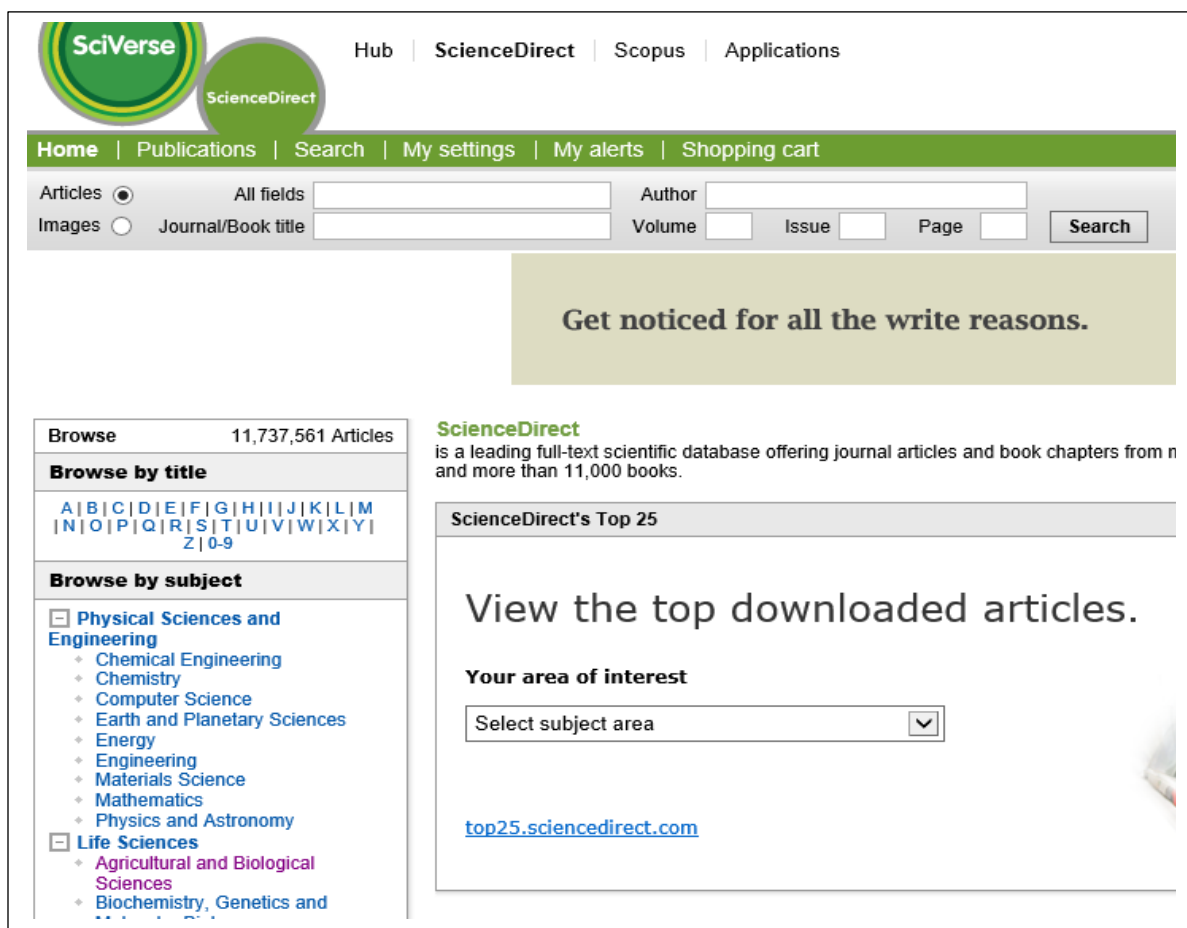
SciVerse
ScienceDirect

Hub | ScienceDirect | Scopus | Applications

Home | Publications | Search | My settings | My alerts | Shopping cart

Articles
Images
All fields
Journal/Book title
Author
Volume
Issue
Page
Search

Get noticed for all the write reasons.

Browse 11,737,561 Articles

Browse by title

A | B | C | D | E | F | G | H | I | J | K | L | M | N | O | P | Q | R | S | T | U | V | W | X | Y | Z | 0-9

Browse by subject

Physical Sciences and Engineering
Chemical Engineering
Chemistry
Computer Science
Earth and Planetary Sciences
Energy
Engineering
Materials Science
Mathematics
Physics and Astronomy
Life Sciences
Agricultural and Biological Sciences
Biochemistry, Genetics and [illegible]

ScienceDirect
is a leading full-text scientific database offering journal articles and book chapters from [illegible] and more than 11,000 books.

ScienceDirect's Top 25

View the top downloaded articles.

Your area of interest

Select subject area

top25.sciencedirect.com